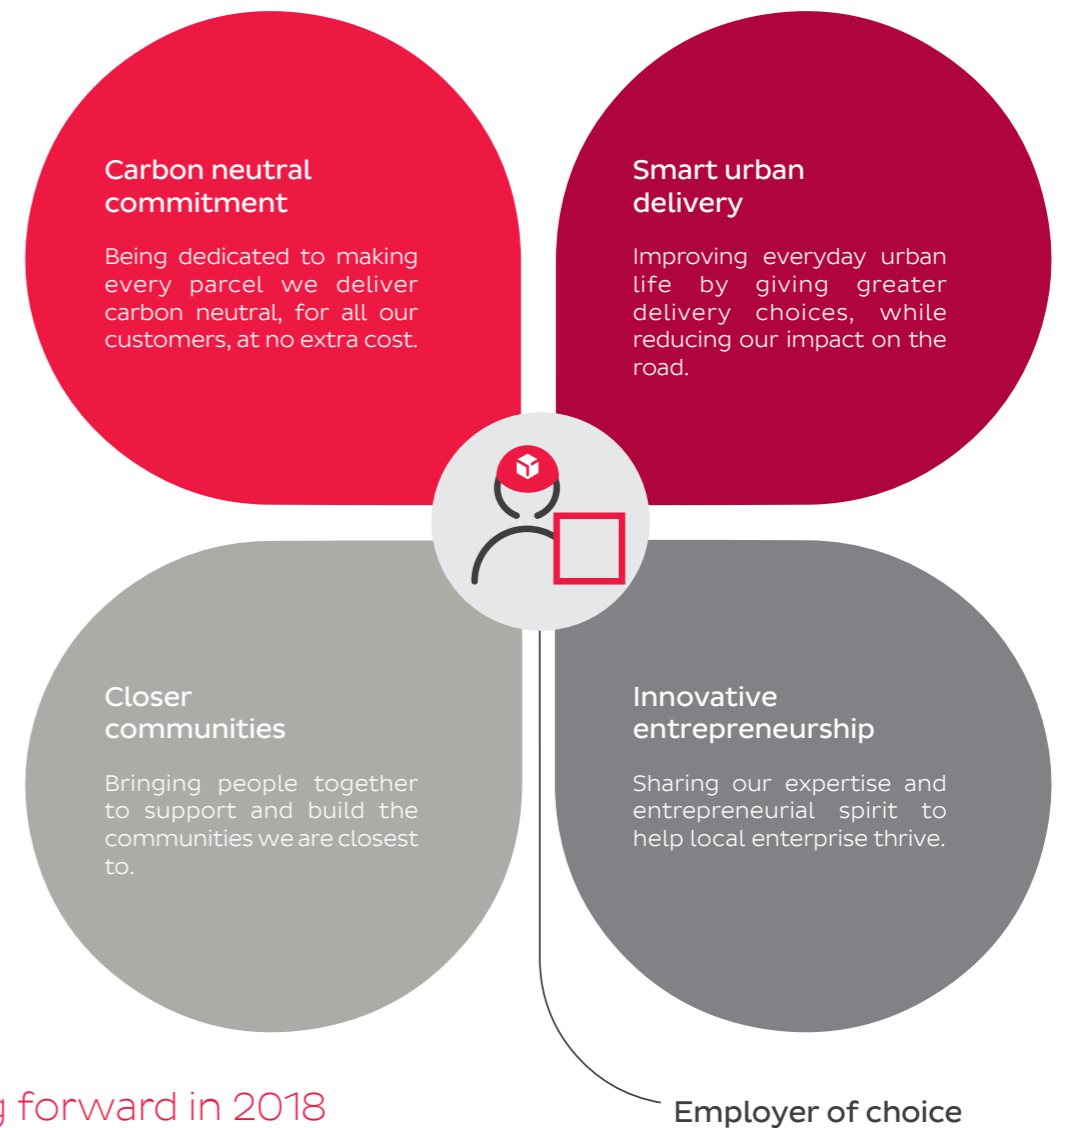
Carbon neutral commitment

Being dedicated to making every parcel we deliver carbon neutral, for all our customers, at no extra cost.

Smart urban delivery

Improving everyday urban life by giving greater delivery choices, while reducing our impact on the road.

Closer communities

Bringing people together to support and build the communities we are closest to.

Innovative entrepreneurship

Sharing our expertise and entrepreneurial spirit to help local enterprise thrive.

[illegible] forward in 2018

Employer of choice